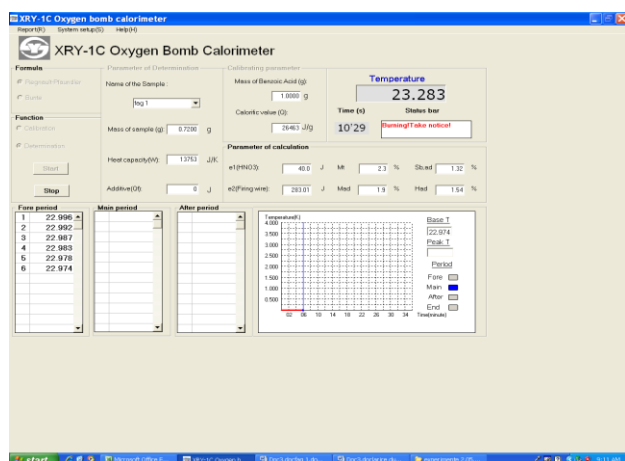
XRY-1C Oxygen bomb calorimeter

Report(R) System setup(S) Help(H)

XRY-1C Oxygen Bomb Calorimeter

Formula

Regressin Pfaundler

Sunte

Function

Calibration

Determination

Start

Stop

Parameter of Determination

Name of the Sample :

fog 1

Mass of sample (g) 0.7200 g

Heat capacity(W) 13753 J/K

Additive(Of) 0 J

Calibrating parameter

Mass of Benzoic Acid (g)

1.0000 g

Calorific value (Q)

26463 J/g

Temperature

23.283

Time (s)

10'29

Status bar

Burning!Take notice!

Parameter of calculation

e1(HNO3) 49.0 J

Mt 2.3 %

Sb,ad 1.32 %

e2(Firing wire) 283.01 J

Mad 1.9 %

Had 1.54 %

Fore period

| | |
|---|---|
| 1 | 22.996 |
| 2 | 22.992 |
| 3 | 22.987 |
| 4 | 22.983 |
| 5 | 22.978 |
| 6 | 22.974 |

Main period

After period

Temperature(K)

4.000
3.500
3.000
2.500
2.000
1.500
1.000
0.500

02 06 10 14 18 22 26 30 34 Time(minute)

Base T

22.974

Peak T

Period

Fore

Main

After

End

start

Microsoft Office E...

XRY-1C Oxygen b...

Doc3.doc[兼容...

Doc3.docx[兼容...

experiments 2 (E...

3:11 AM